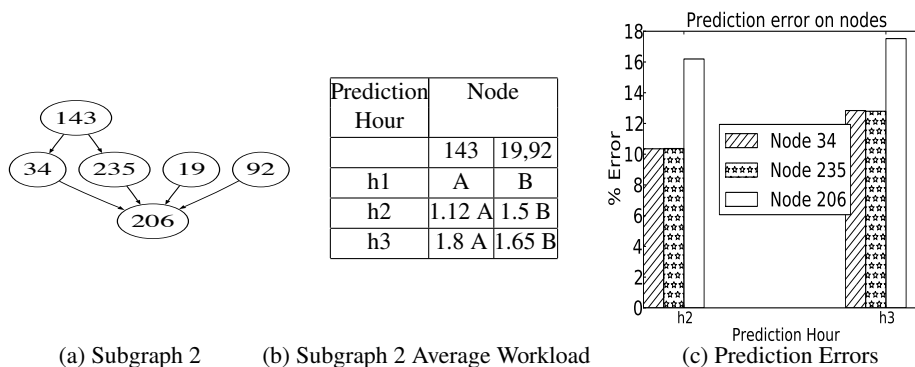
143
34
235
19
92
206

| Prediction Hour | Node | |
|---|---|---|
| | 143 | 19,92 |
| h1 | A | B |
| h2 | 1.12 A | 1.5 B |
| h3 | 1.8 A | 1.65 B |

Prediction error on nodes
% Error
0
2
4
6
8
10
12
14
16
18
Node 34
Node 235
Node 206
h2
h3
Prediction Hour

(a) Subgraph 2
(b) Subgraph 2 Average Workload
(c) Prediction Errors